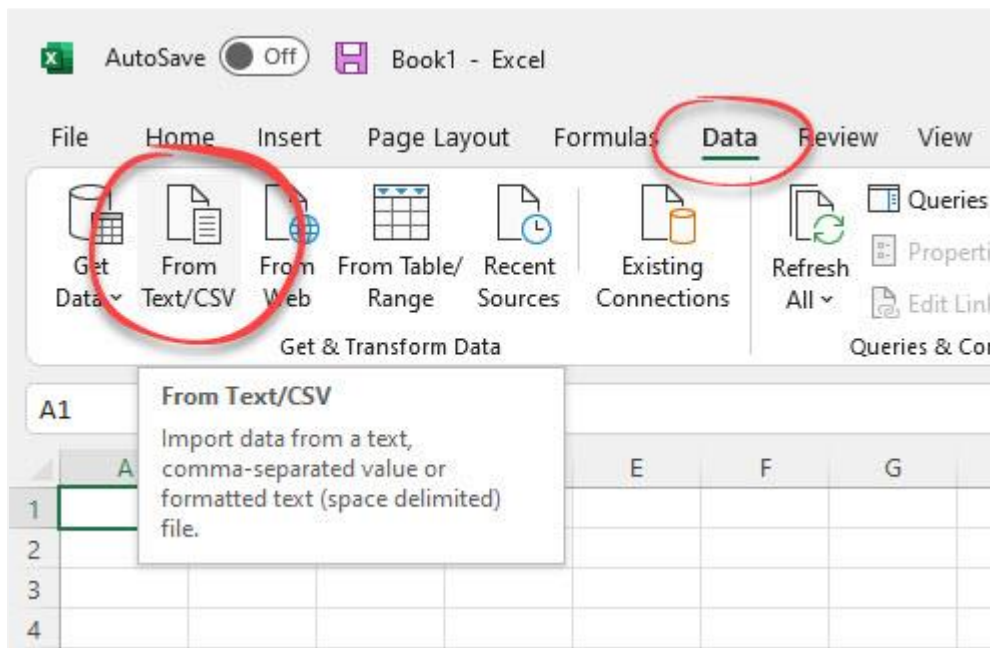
AutoSave Off Book1 - Excel

File Home Insert Page Layout Formulas Data Review View

Get Data From Text/CSV From Web From Table/ Range Recent Sources Existing Connections Refresh All Queries Properti Edit Link

Get & Transform Data Queries & Co

A1

From Text/CSV
Import data from a text, comma-separated value or formatted text (space delimited) file.

A E F G
1
2
3
4